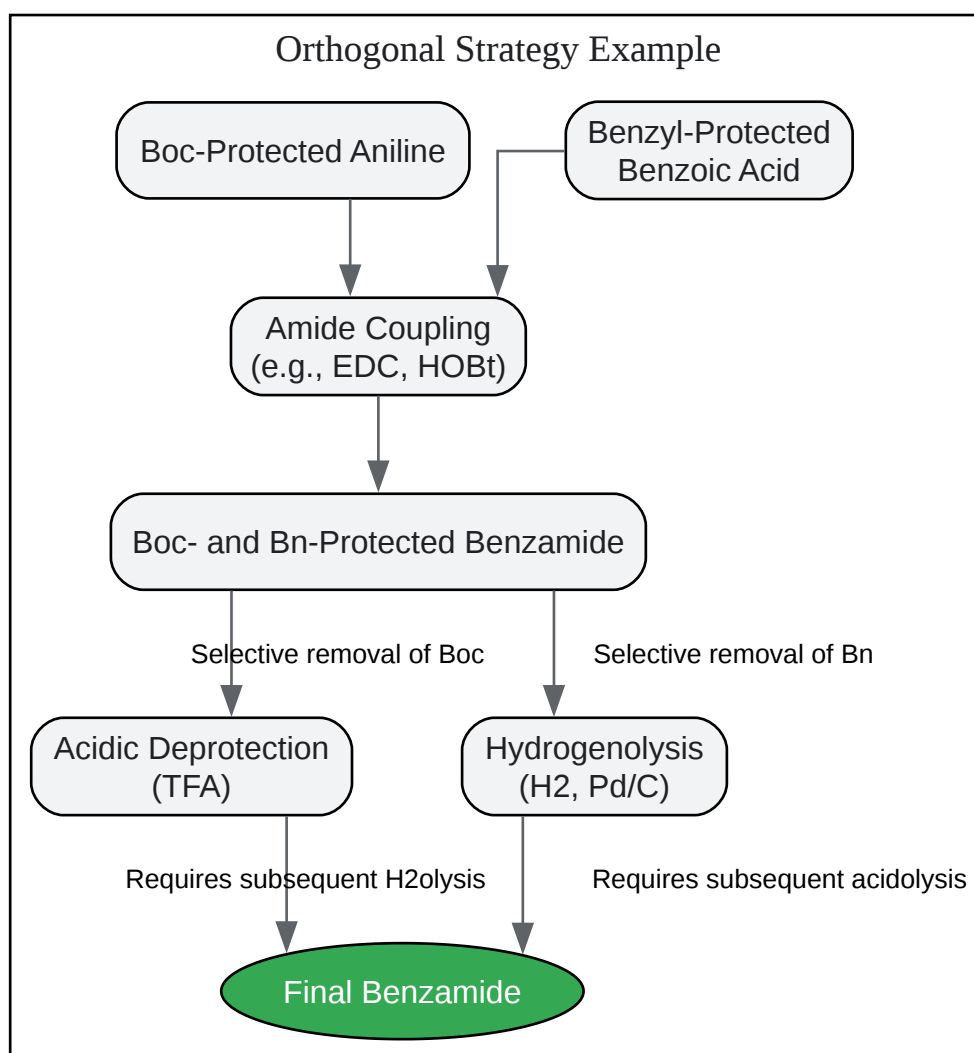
Orthogonal Strategy Example

Boc-Protected Aniline

Benzyl-Protected Benzoic Acid

Amide Coupling (e.g., EDC, HOBt)

Boc- and Bn-Protected Benzamide

Selective removal of Boc

Selective removal of Bn

Acidic Deprotection (TFA)

Hydrogenolysis (H2, Pd/C)

Requires subsequent H2olysis

Requires subsequent acidolysis

Final Benzamide